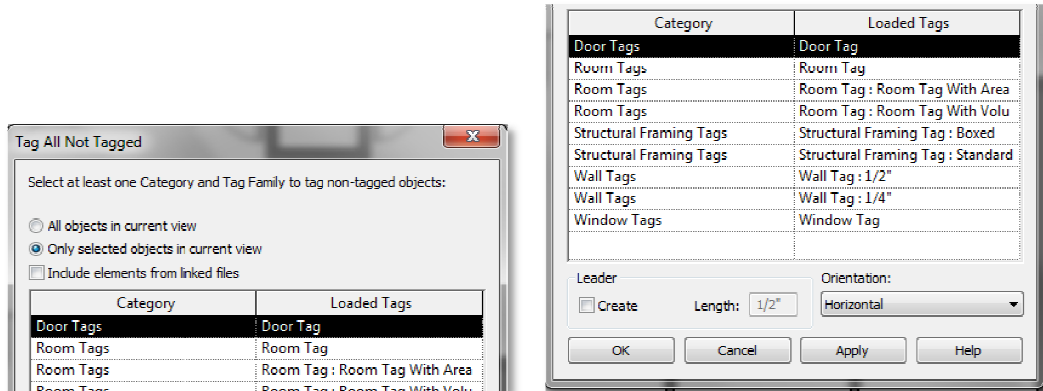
Tag All Not Tagged

x

Select at least one Category and Tag Family to tag non-tagged objects:

All objects in current view

Only selected objects in current view

Include elements from linked files

| Category | Loaded Tags |
|---|---|
| Door Tags | Door Tag |
| Room Tags | Room Tag |
| Room Tags | Room Tag : Room Tag With Area |
| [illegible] | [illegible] |

| Category | Loaded Tags |
|---|---|
| Door Tags | Door Tag |
| Room Tags | Room Tag |
| Room Tags | Room Tag : Room Tag With Area |
| Room Tags | Room Tag : Room Tag With Volu |
| Structural Framing Tags | Structural Framing Tag : Boxed |
| Structural Framing Tags | Structural Framing Tag : Standard |
| Wall Tags | Wall Tag : 1/2" |
| Wall Tags | Wall Tag : 1/4" |
| Window Tags | Window Tag |

Leader

Create

Length: 1/2"

Orientation:

Horizontal

OK

Cancel

Apply

Help